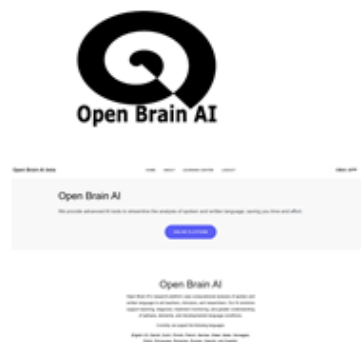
Open Brain AI

Open Brain AI beta

HOME ABOUT LEARNING CENTER CONTACT

Open Brain AI

We provide advanced AI tools to streamline the analysis of spoken and written language, saving you time and effort.

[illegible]

Open Brain AI

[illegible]